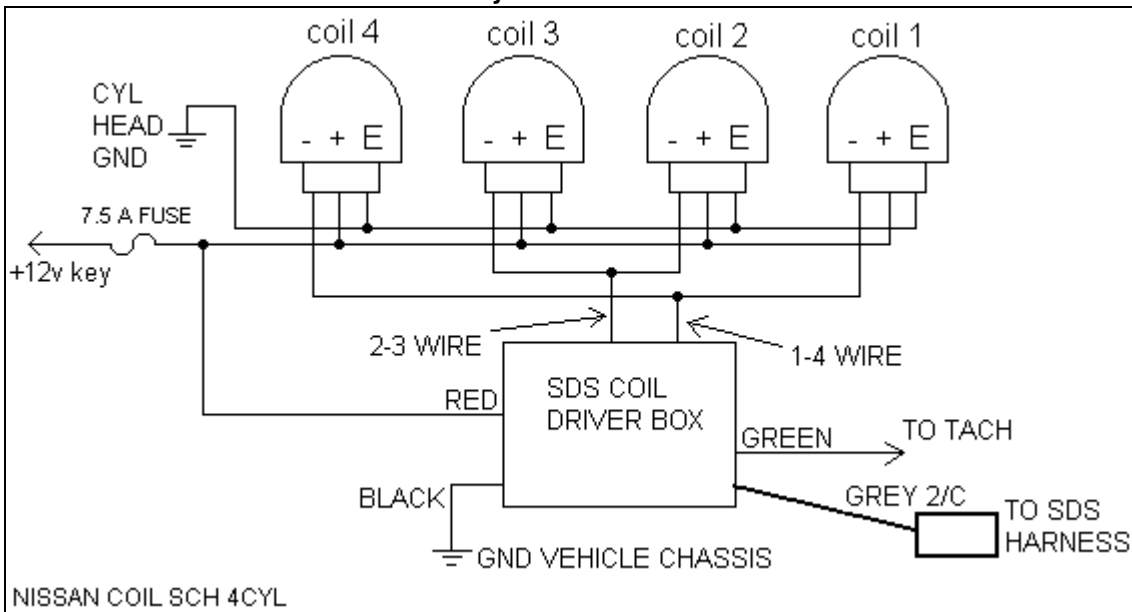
coil 4
coil 3
coil 2
coil 1

CYL HEAD GND

- + E
- + E
- + E
- + E

7.5 A FUSE

+12v key

2-3 WIRE

1-4 WIRE

RED

SDS COIL DRIVER BOX

GREEN

TO TACH

BLACK

GREY 2/C

TO SDS HARNESS

GND VEHICLE CHASSIS

NISSAN COIL SCH 4CYL